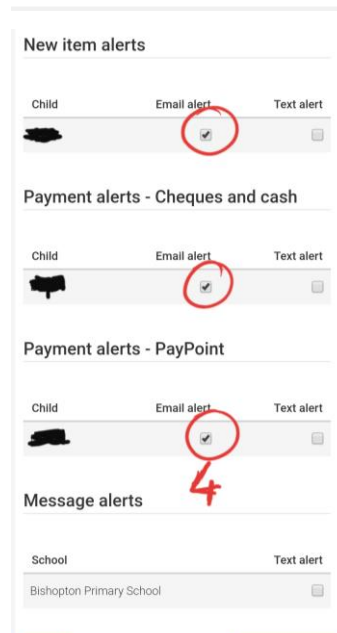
New item alerts

| Child | Email alert | Text alert |
|---|---|---|
| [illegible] | ☑ | ☐ |

Payment alerts - Cheques and cash

| Child | Email alert | Text alert |
|---|---|---|
| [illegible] | ☑ | ☐ |

Payment alerts - PayPoint

| Child | Email alert | Text alert |
|---|---|---|
| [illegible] | ☑ | ☐ |

4

Message alerts

| School | Text alert |
|---|---|
| Bishopton Primary School | ☐ |